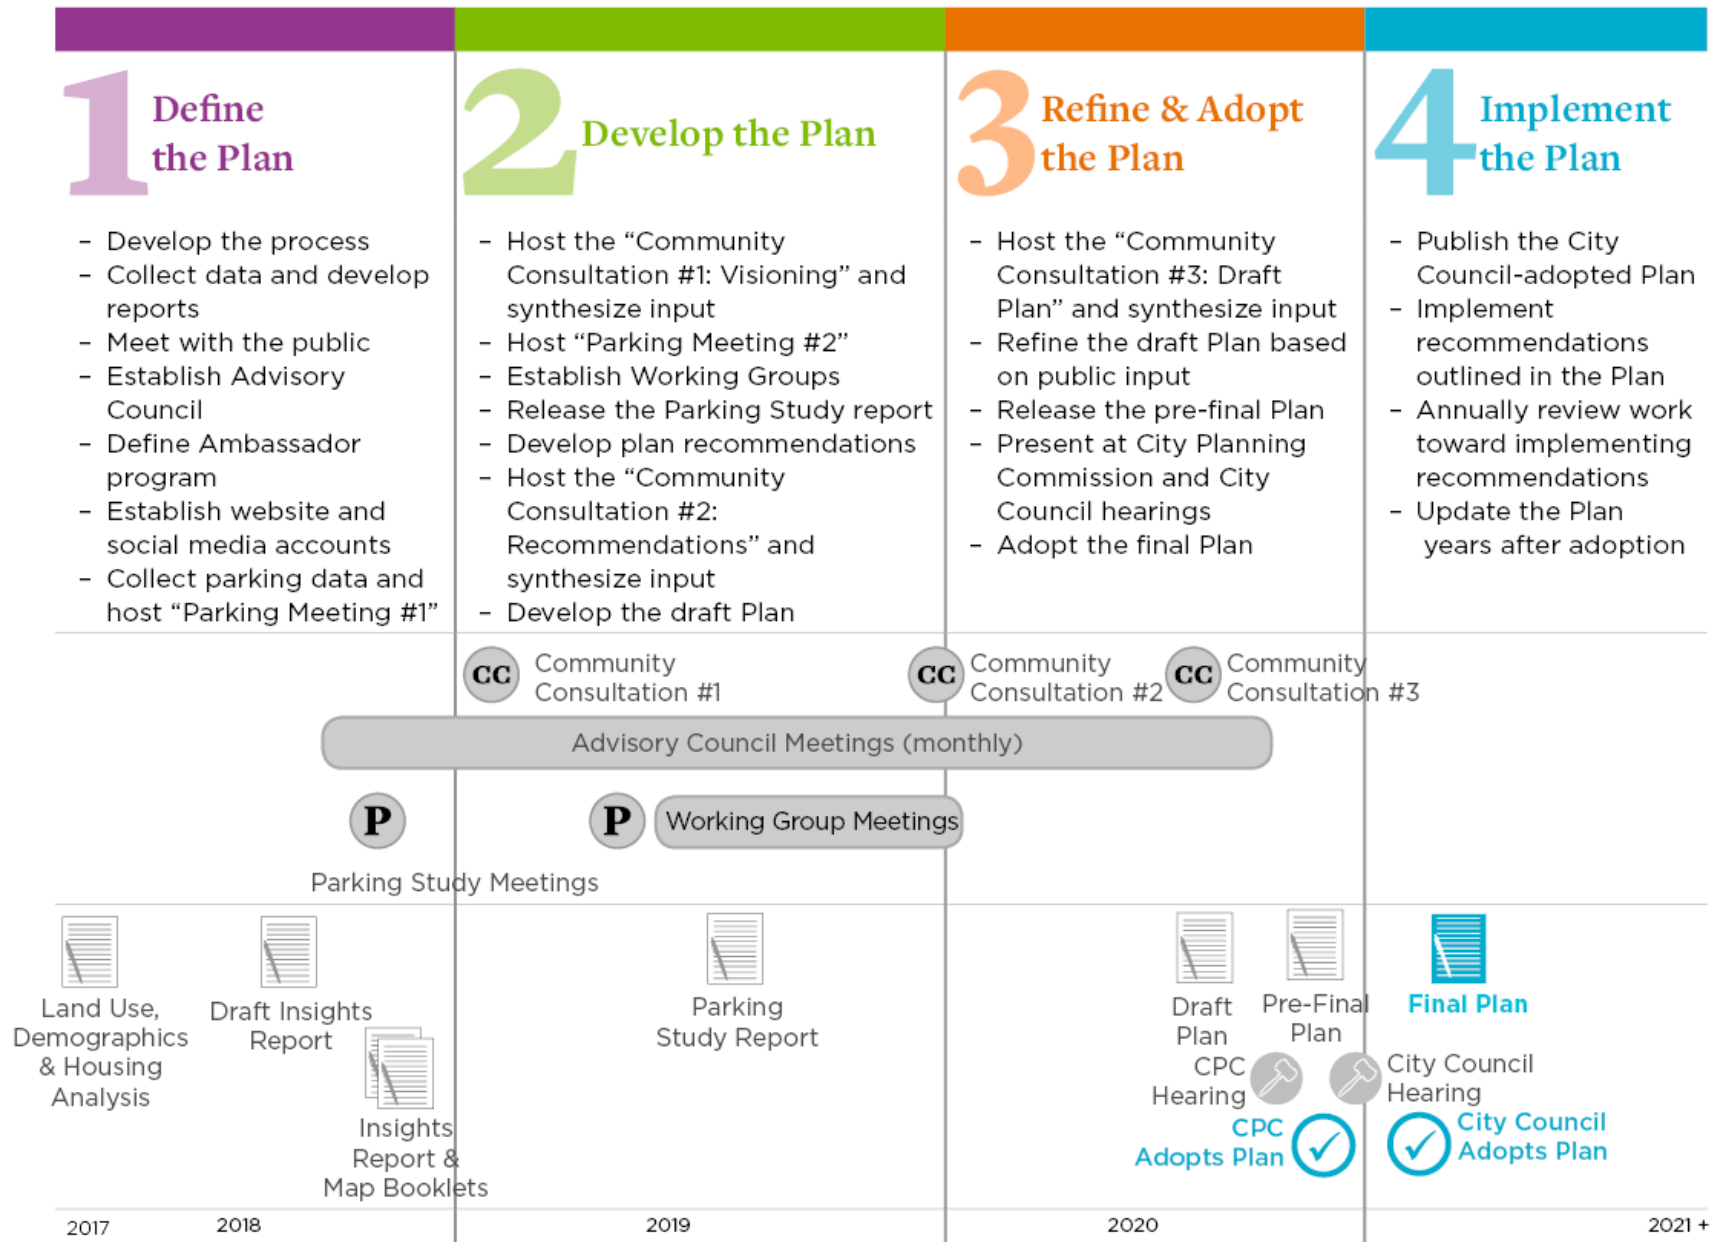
1 Define the Plan

- Develop the process
- Collect data and develop reports
- Meet with the public
- Establish Advisory Council
- Define Ambassador program
- Establish website and social media accounts
- Collect parking data and host "Parking Meeting #1"

2 Develop the Plan

- Host the "Community Consultation #1: Visioning" and synthesize input
- Host "Parking Meeting #2"
- Establish Working Groups
- Release the Parking Study report
- Develop plan recommendations
- Host the "Community Consultation #2: Recommendations" and synthesize input
- Develop the draft Plan

3 Refine & Adopt the Plan

- Host the "Community Consultation #3: Draft Plan" and synthesize input
- Refine the draft Plan based on public input
- Release the pre-final Plan
- Present at City Planning Commission and City Council hearings
- Adopt the final Plan

4 Implement the Plan

- Publish the City Council-adopted Plan
- Implement recommendations outlined in the Plan
- Annually review work toward implementing recommendations
- Update the Plan years after adoption

CC Community Consultation #1
CC Community Consultation #2
CC Community Consultation #3

Advisory Council Meetings (monthly)

P
P Working Group Meetings

Parking Study Meetings

Land Use, Demographics & Housing Analysis
Draft Insights Report
Insights Report & Map Booklets
Parking Study Report
Draft Plan
Pre-Final Plan
Final Plan
CPC Hearing
City Council Hearing
CPC Adopts Plan
City Council Adopts Plan

2017 2018 2019 2020 2021 +